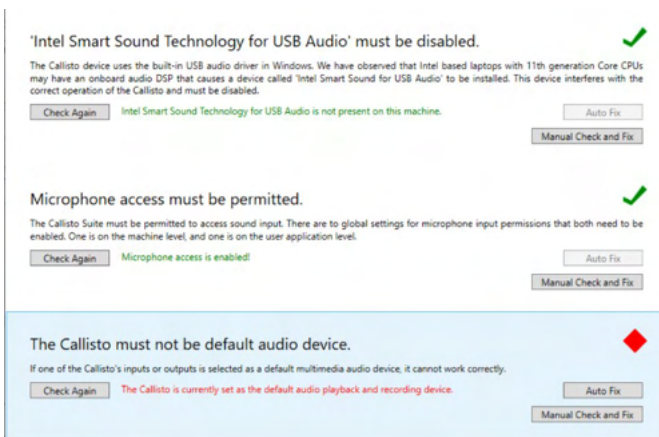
'Intel Smart Sound Technology for USB Audio' must be disabled.

The Callisto device uses the built-in USB audio driver in Windows. We have observed that Intel based laptops with 11th generation Core CPUs may have an onboard audio DSP that causes a device called 'Intel Smart Sound for USB Audio' to be installed. This device interferes with the correct operation of the Callisto and must be disabled.

Check Again

Intel Smart Sound Technology for USB Audio is not present on this machine.

Auto Fix

Manual Check and Fix

Microphone access must be permitted.

The Callisto Suite must be permitted to access sound input. There are to global settings for microphone input permissions that both need to be enabled. One is on the machine level, and one is on the user application level.

Check Again

Microphone access is enabled!

Auto Fix

Manual Check and Fix

The Callisto must not be default audio device.

If one of the Callisto's inputs or outputs is selected as a default multimedia audio device, it cannot work correctly.

Check Again

The Callisto is currently set as the default audio playback and recording device.

Auto Fix

Manual Check and Fix